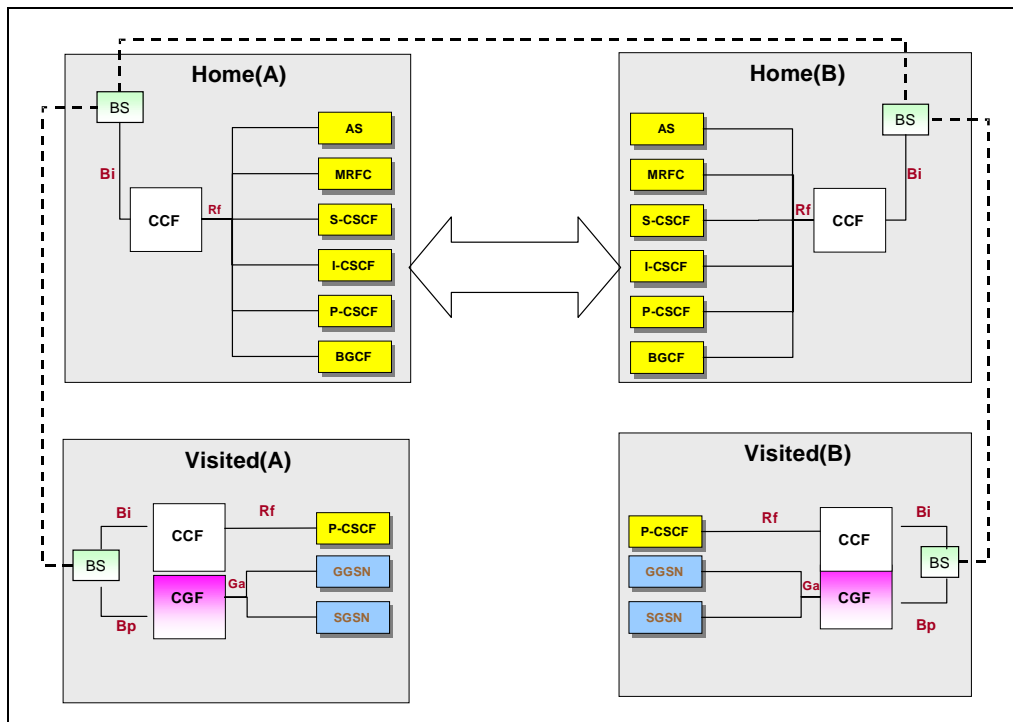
Home(A)

BS

Bi

CCF

Rf

AS

MRFC

S-CSCF

I-CSCF

P-CSCF

BGCF

Home(B)

AS

MRFC

S-CSCF

I-CSCF

P-CSCF

BGCF

Rf

CCF

BS

Bi

Visited(A)

Bi

CCF

Rf

P-CSCF

BS

CGF

Ga

GGSN

SGSN

Bp

Visited(B)

P-CSCF

Rf

CCF

Bi

BS

GGSN

Ga

CGF

SGSN

Bp